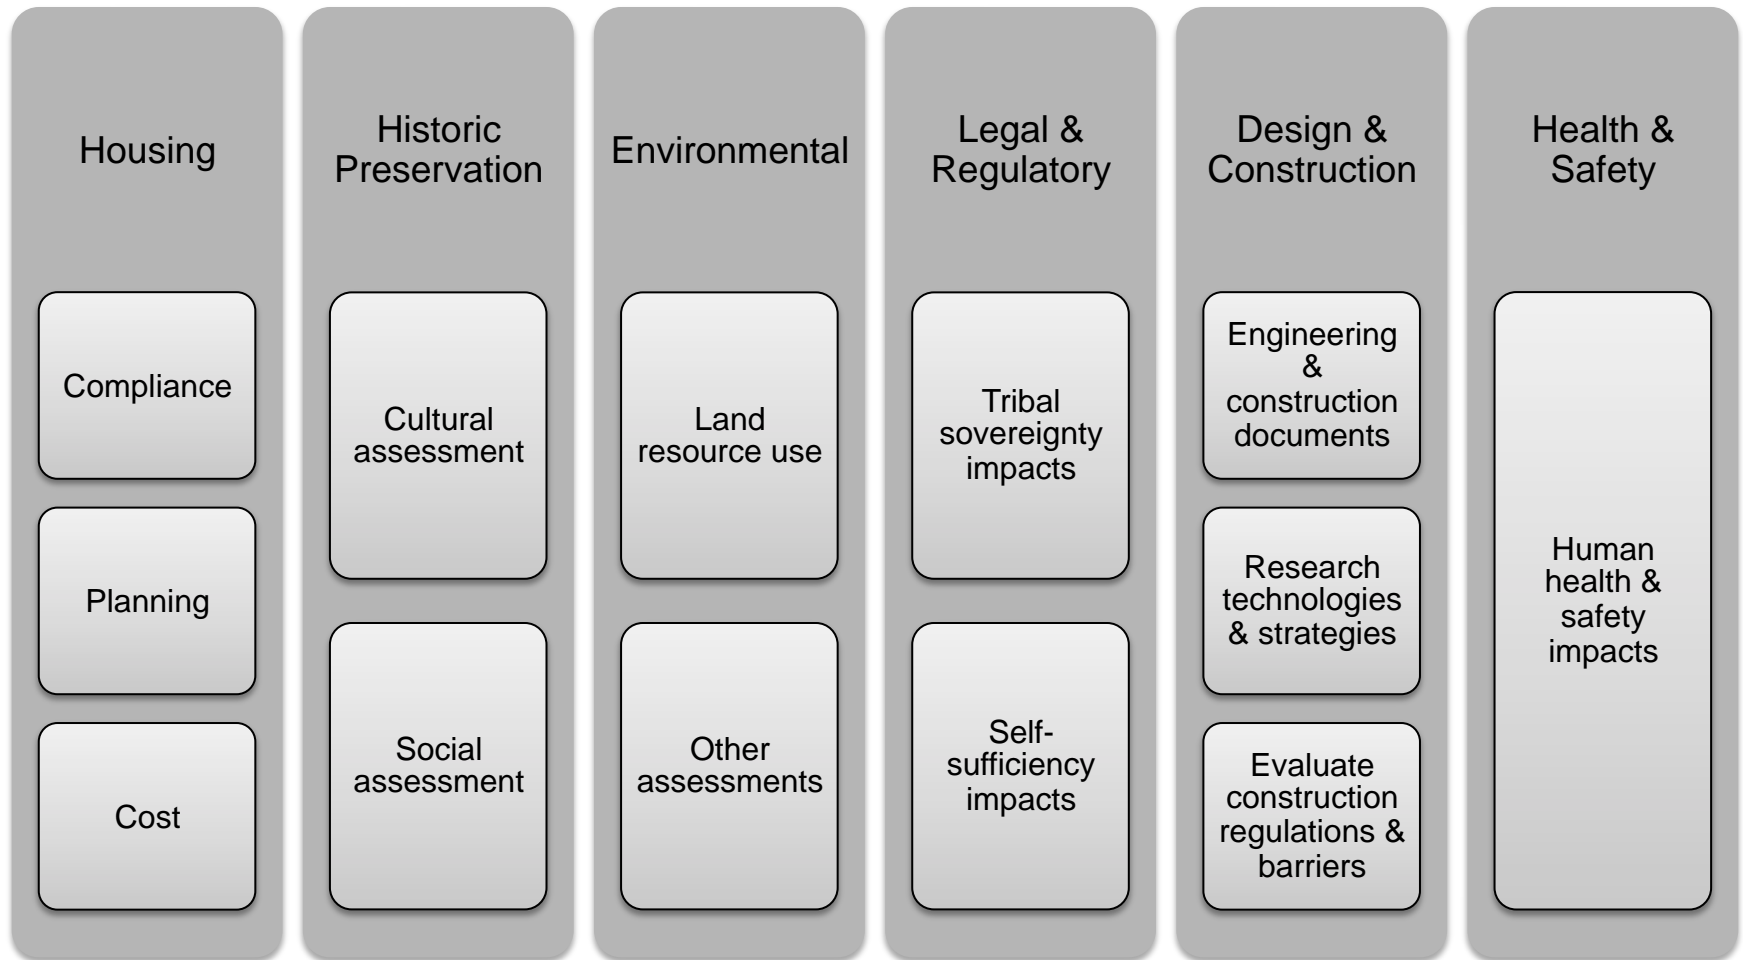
Housing

Compliance

Planning

Cost

Historic Preservation

Cultural assessment

Social assessment

Environmental

Land resource use

Other assessments

Legal & Regulatory

Tribal sovereignty impacts

Self-sufficiency impacts

Design & Construction

Engineering & construction documents

Research technologies & strategies

Evaluate construction regulations & barriers

Health & Safety

Human health & safety impacts